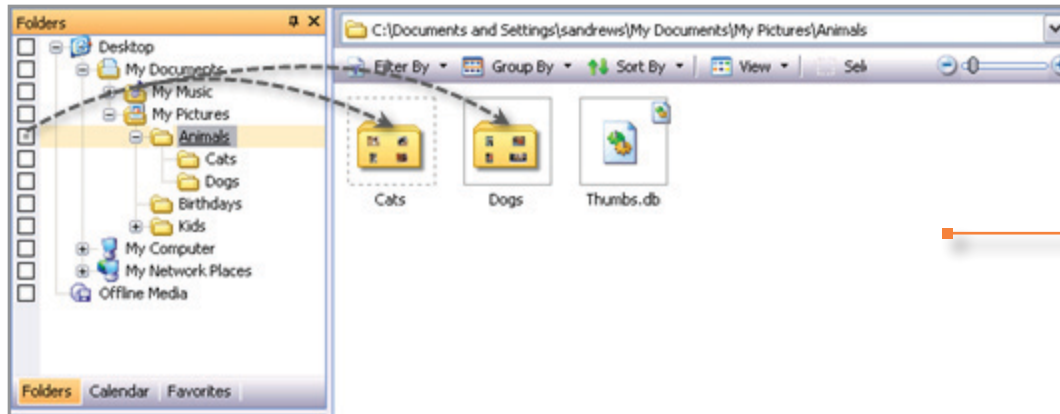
Folders

Desktop
My Documents
My Music
My Pictures
Animals
Cats
Dogs
Birthdays
Kids
My Computer
My Network Places
Offline Media

Folders Calendar Favorites

C:\Documents and Settings\sandrews\My Documents\My Pictures\Animals

Filter By Group By Sort By View Sel

Cats Dogs Thumbs.db